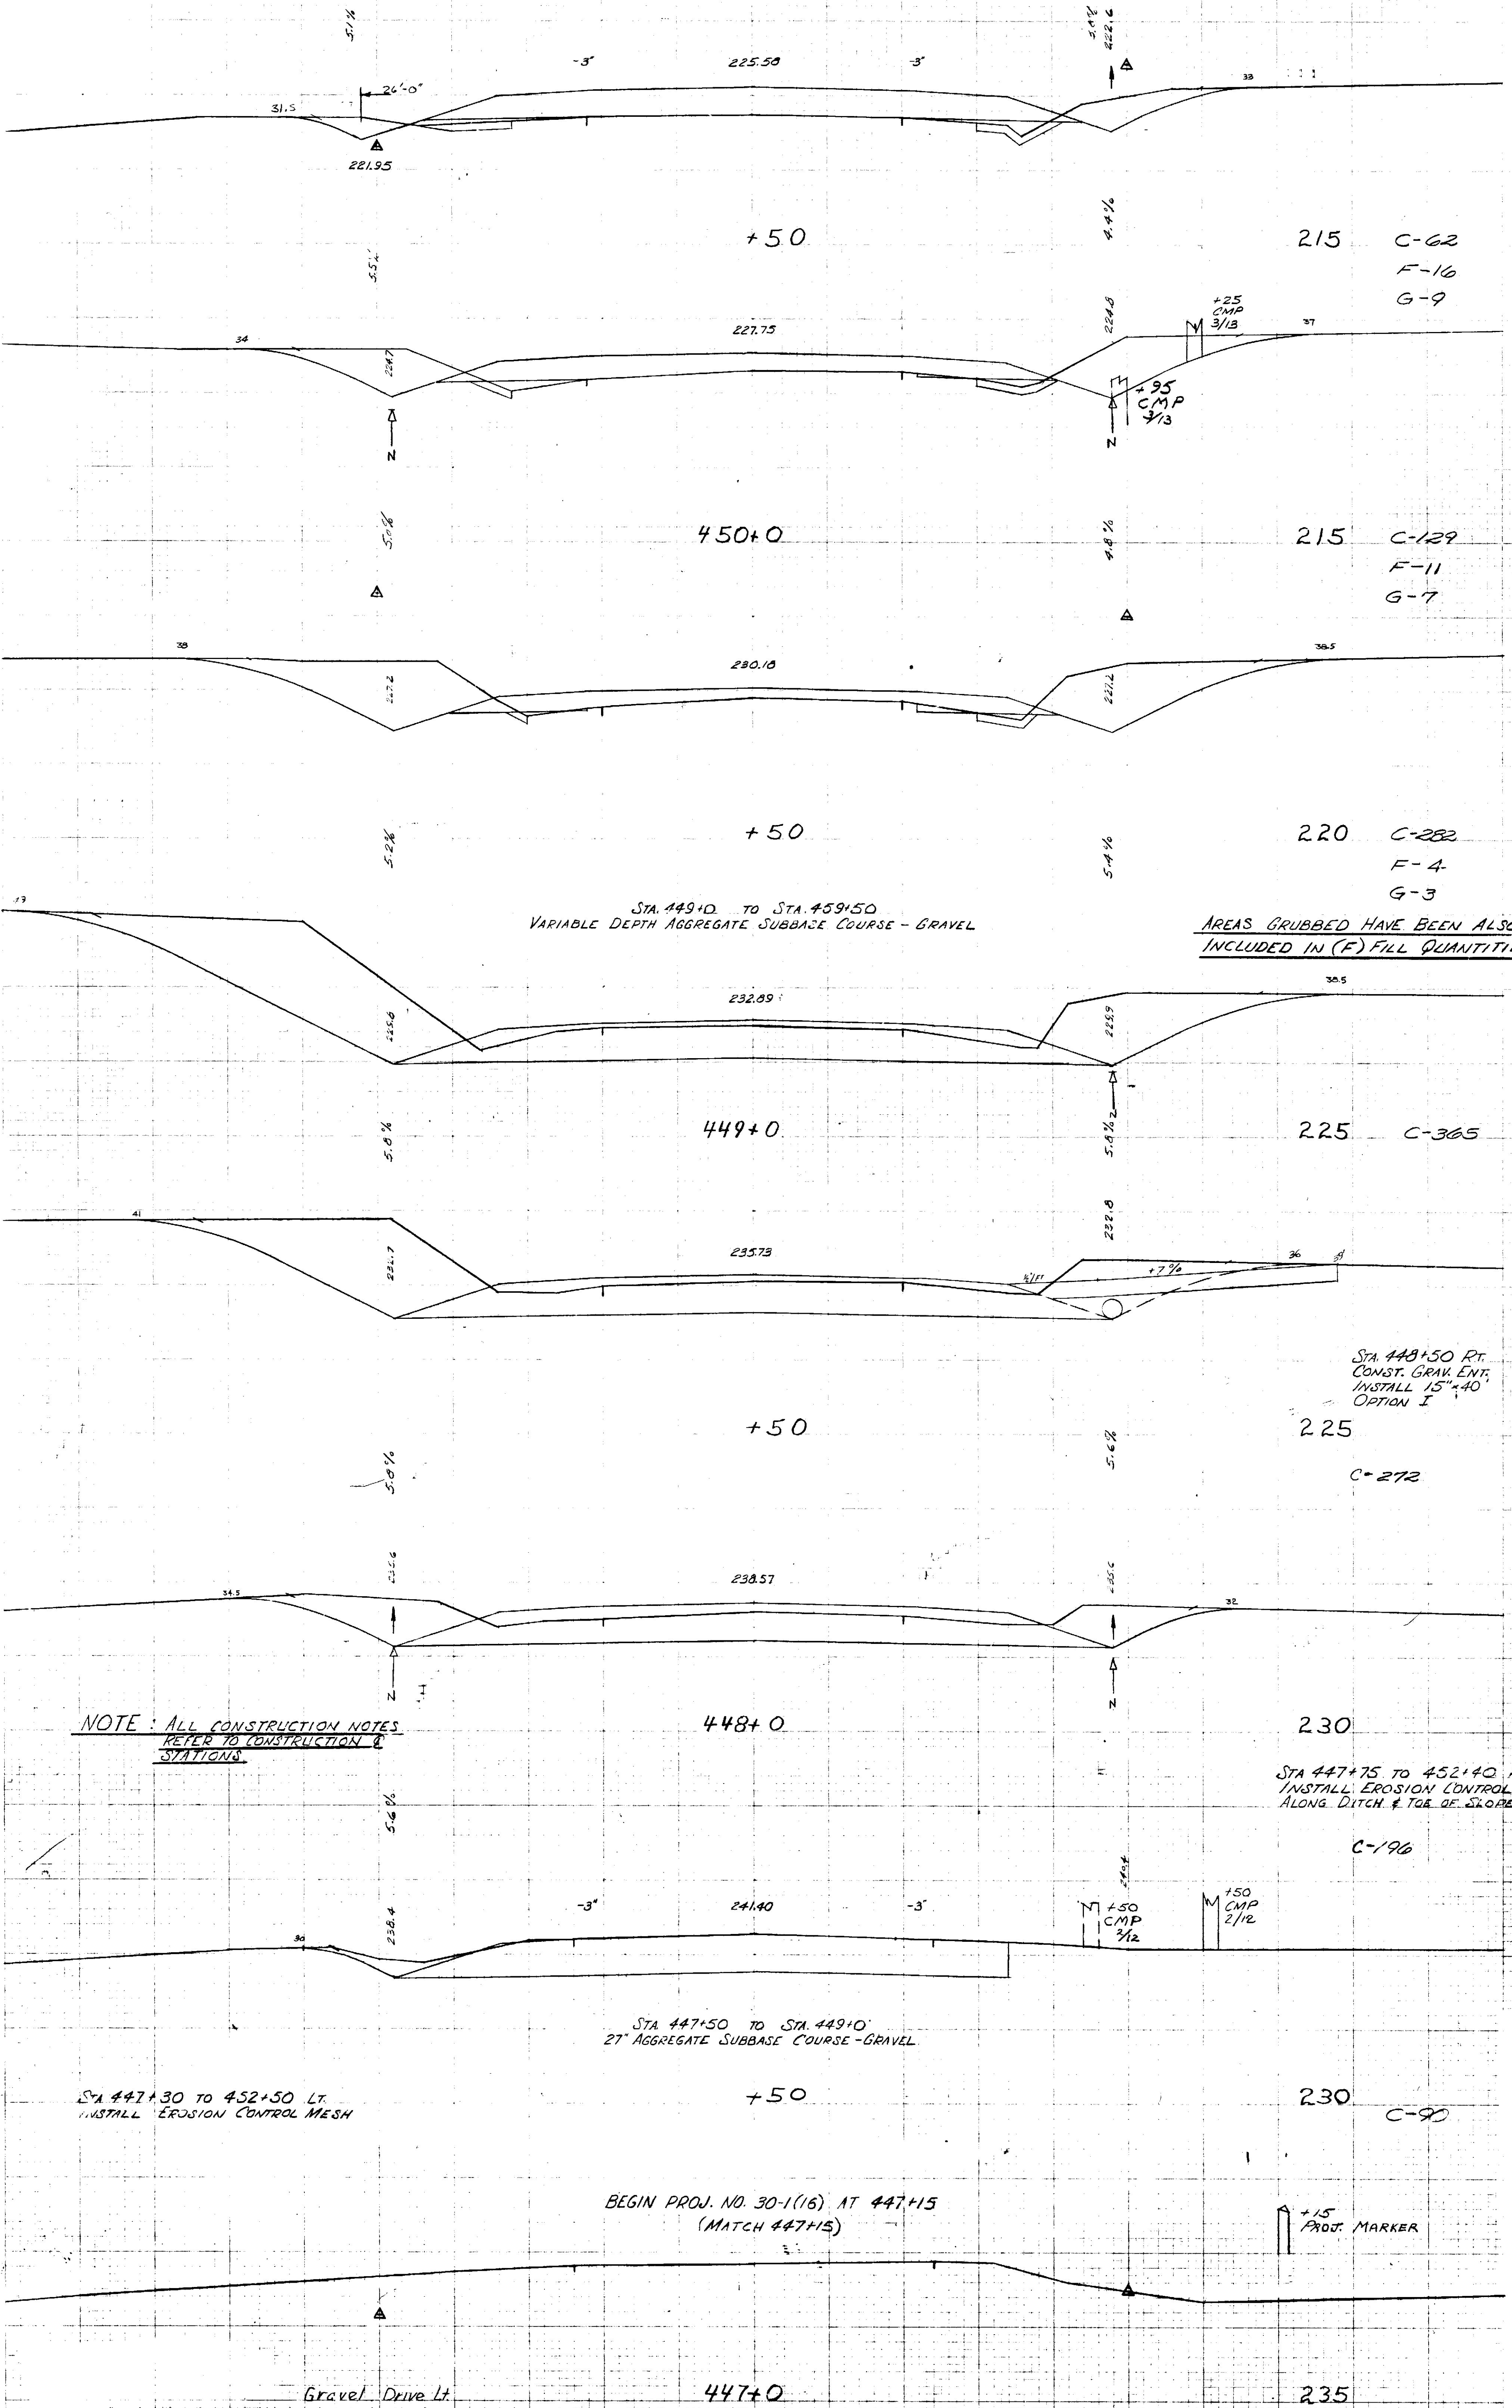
5.1%
5.4%
222.6
-3"
225.58
-3"
26'-0"
31.5
33
221.95

+50
5.5%
4.4%
215
C-62
F-16
G-9
+25
CMP
3/13
227.75
34
224.7
224.8
37
+95
CMP
3/13
N
N

450+0
5.6%
4.8%
215
C-129
F-11
G-7
38
230.18
38.5
227.2
227.2

+50
5.2%
5.4%
220
C-282
F-4
G-3
STA. 449+0 TO STA. 459+50
VARIABLE DEPTH AGGREGATE SUBBASE COURSE - GRAVEL
AREAS GRUBBED HAVE BEEN ALSO
INCLUDED IN (F) FILL QUANTITI
232.89
38.5
225.6
225.9

449+0
5.8%
5.8%
225
C-365
41
235.73
228.7
232.8
36
+7%

STA. 448+50 RT.
CONST. GRAV. ENT.
INSTALL 15"×40'
OPTION I
+50
5.8%
5.6%
225
C-272
238.57
34.5
32
N
N

NOTE: ALL CONSTRUCTION NOTES REFER TO CONSTRUCTION ℄ STATIONS.
448+0
230
STA 447+75 TO 452+40
INSTALL EROSION CONTROL
ALONG DITCH & TOE OF SLOPE
5.6%
C-196
-3"
241.40
-3"
+50
CMP
2/12
+50
CMP
2/12
238.4
30

STA. 447+50 TO STA. 449+0
27" AGGREGATE SUBBASE COURSE - GRAVEL
STA 447+30 TO 452+50 LT.
INSTALL EROSION CONTROL MESH
+50
230
C-90
BEGIN PROJ. NO. 30-1(16) AT 447+15
(MATCH 447+15)
+15
PROJ. MARKER
Gravel Drive Lt
447+0
235